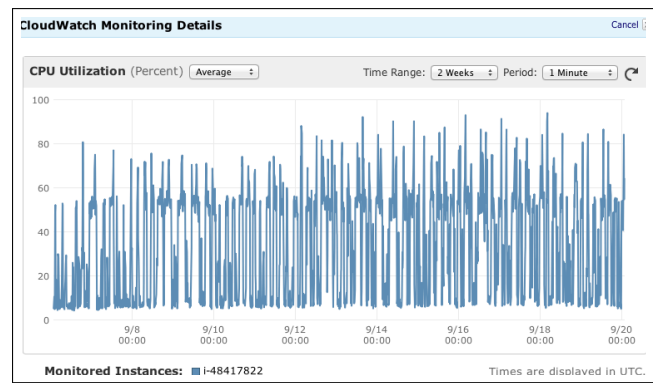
CloudWatch Monitoring Details

Cancel

CPU Utilization (Percent) Average

Time Range: 2 Weeks Period: 1 Minute

100
80
60
40
20
0

9/8 00:00
9/10 00:00
9/12 00:00
9/14 00:00
9/16 00:00
9/18 00:00
9/20 00:00

Monitored Instances: i-48417822

Times are displayed in UTC.